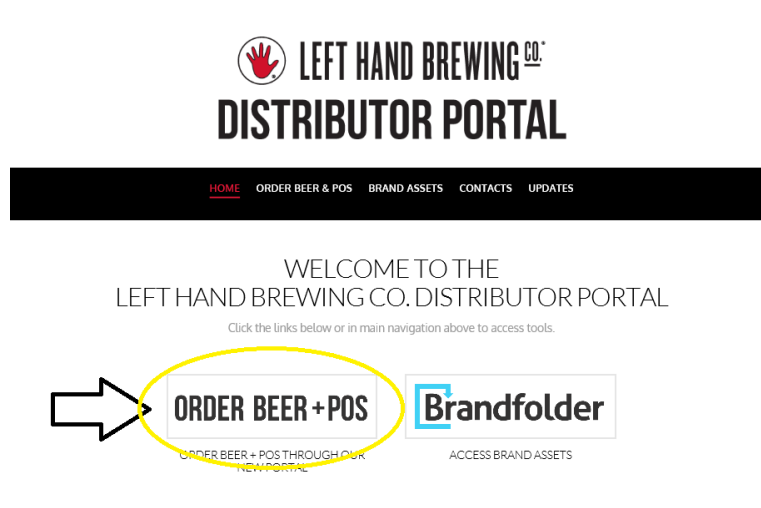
LEFT HAND BREWING CO.

DISTRIBUTOR PORTAL

HOME ORDER BEER & POS BRAND ASSETS CONTACTS UPDATES

WELCOME TO THE
LEFT HAND BREWING CO. DISTRIBUTOR PORTAL

Click the links below or in main navigation above to access tools.

ORDER BEER + POS

ORDER BEER + POS THROUGH OUR NEW PORTAL

Brandfolder

ACCESS BRAND ASSETS